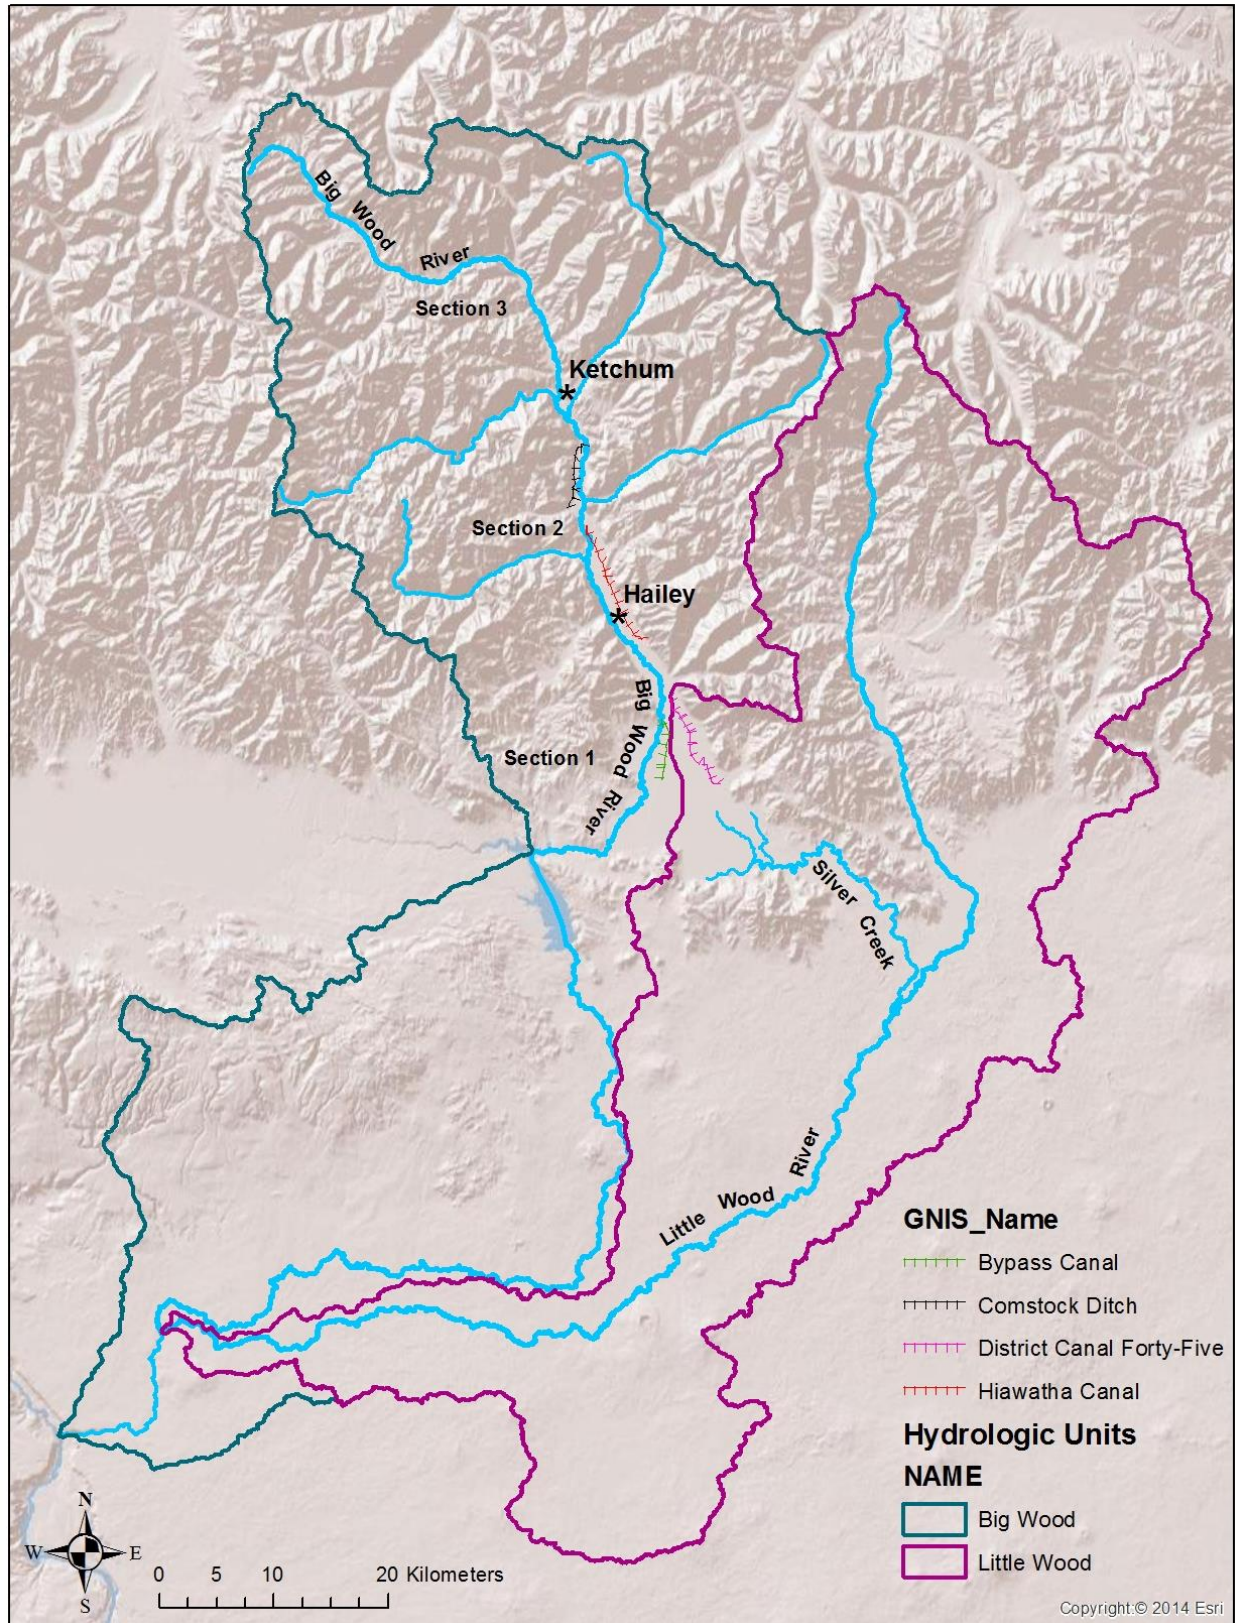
Big Wood River
Section 3
Ketchum
Section 2
Hailey
Big Wood River
Section 1
Silver Creek
Little Wood River

GNIS_Name
Bypass Canal
Comstock Ditch
District Canal Forty-Five
Hiawatha Canal
Hydrologic Units
NAME
Big Wood
Little Wood

N
W E
S
0 5 10 20 Kilometers

Copyright:© 2014 Esri